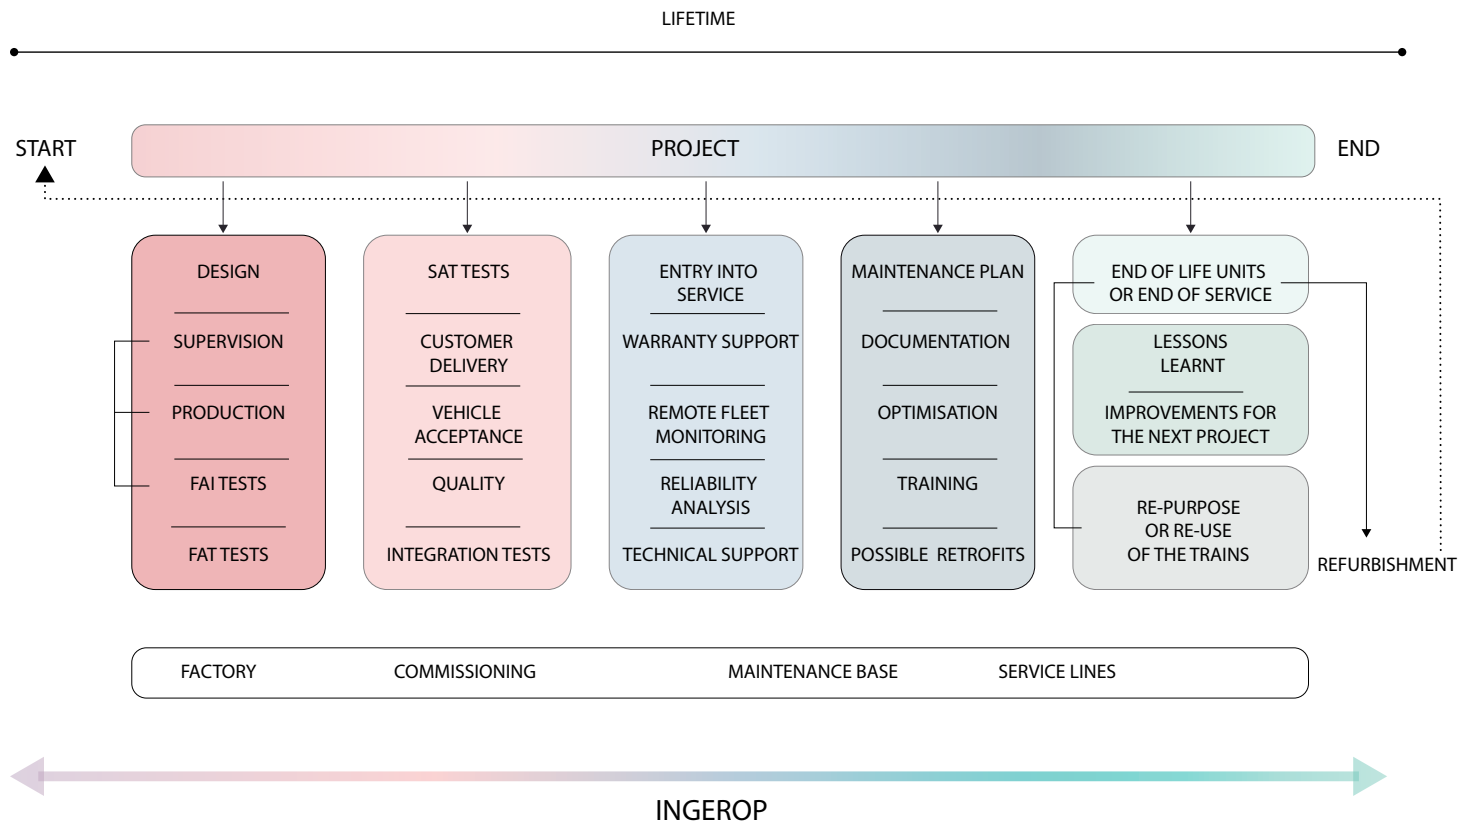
LIFETIME

START

PROJECT

END

DESIGN

SUPERVISION

PRODUCTION

FAI TESTS

FAT TESTS

SAT TESTS

CUSTOMER DELIVERY

VEHICLE ACCEPTANCE

QUALITY

INTEGRATION TESTS

ENTRY INTO SERVICE

WARRANTY SUPPORT

REMOTE FLEET MONITORING

RELIABILITY ANALYSIS

TECHNICAL SUPPORT

MAINTENANCE PLAN

DOCUMENTATION

OPTIMISATION

TRAINING

POSSIBLE RETROFITS

END OF LIFE UNITS OR END OF SERVICE

LESSONS LEARNT

IMPROVEMENTS FOR THE NEXT PROJECT

RE-PURPOSE OR RE-USE OF THE TRAINS

REFURBISHMENT

FACTORY

COMMISSIONING

MAINTENANCE BASE

SERVICE LINES

INGEROP